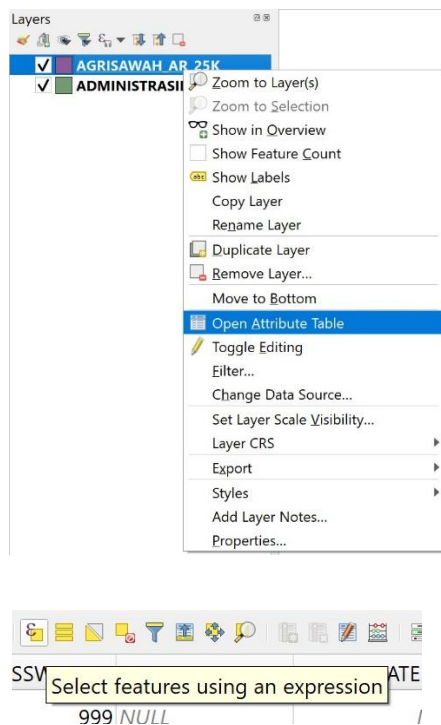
Layers

AGRISAWAH_AR_25K
ADMINISTRASI

Zoom to Layer(s)
Zoom to Selection
Show in Overview
Show Feature Count
Show Labels
Copy Layer
Rename Layer
Duplicate Layer
Remove Layer...
Move to Bottom
Open Attribute Table
Toggle Editing
Filter...
Change Data Source...
Set Layer Scale Visibility...
Layer CRS
Export
Styles
Add Layer Notes...
Properties...

SSV
Select features using an expression
ATE
999 NULL